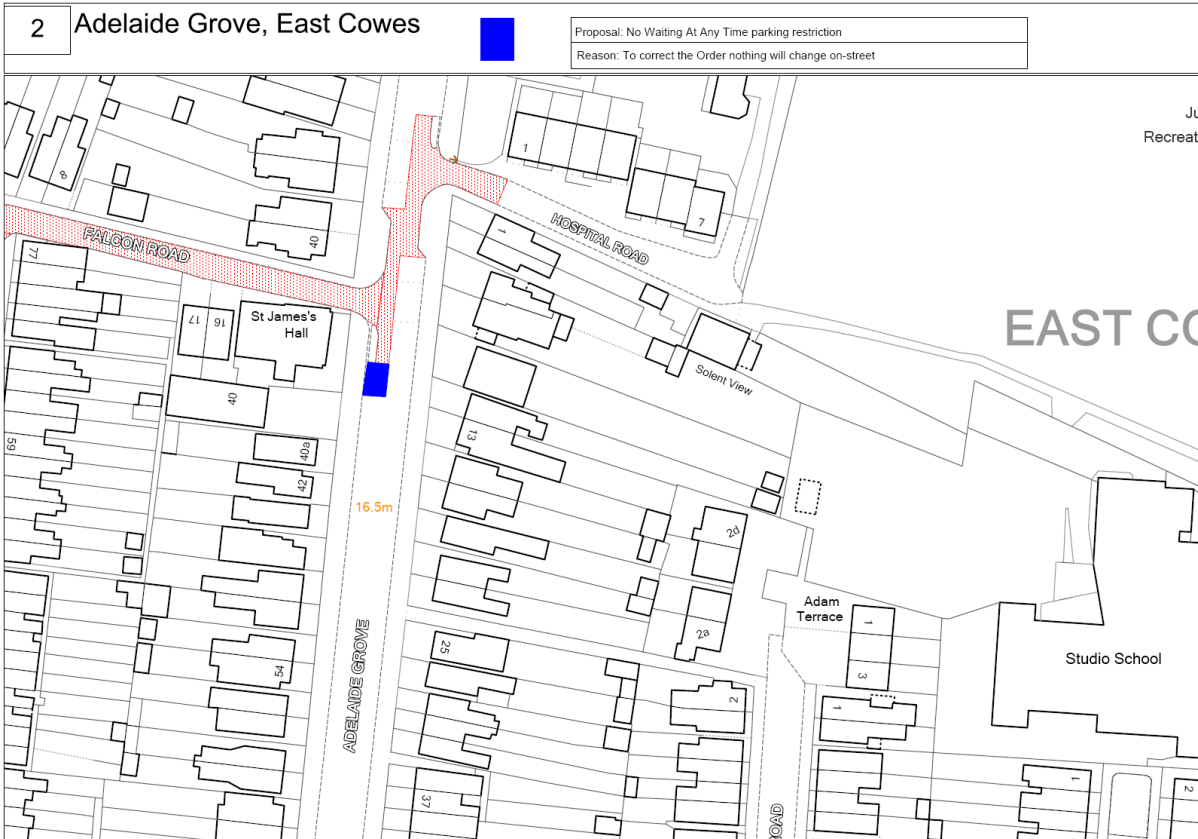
2

Adelaide Grove, East Cowes

Proposal: No Waiting At Any Time parking restriction

Reason: To correct the Order nothing will change on-street

Ju

Recreat

1

7

8

40

HOSPITAL ROAD

FALCON ROAD

77

1

EAST CO

17

16

St James's Hall

Solent View

40

59

13

40a

42

16.5m

2d

Adam Terrace

1

2a

ADELAIDE GROVE

25

3

Studio School

54

2

1

1

37

ROAD